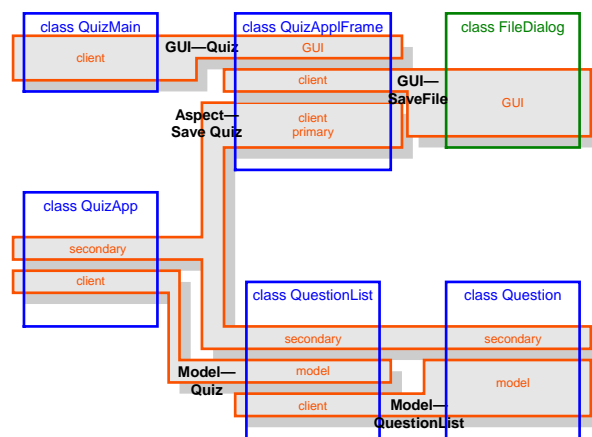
class QuizMain

client

GUI—Quiz

class QuizApplFrame

GUI

client

client
primary

class FileDialog

GUI—
SaveFile

GUI

Aspect—
Save Quiz

class QuizApp

secondary

client

class QuestionList

class Question

secondary

secondary

Model—
Quiz

model

model

client

Model—
QuestionList